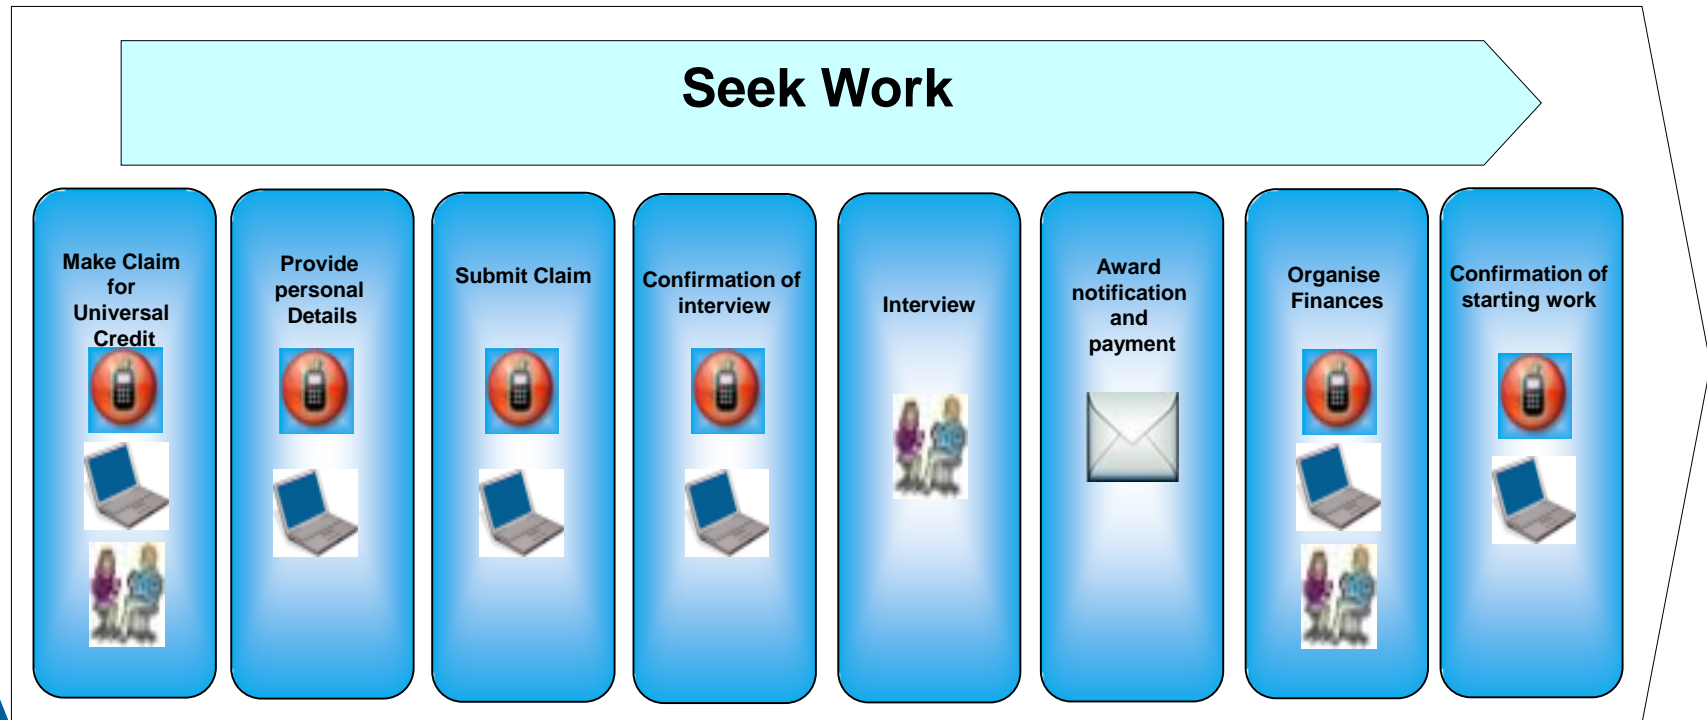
Seek Work

Make Claim for Universal Credit

Provide personal Details

Submit Claim

Confirmation of interview

Interview

Award notification and payment

Organise Finances

Confirmation of starting work